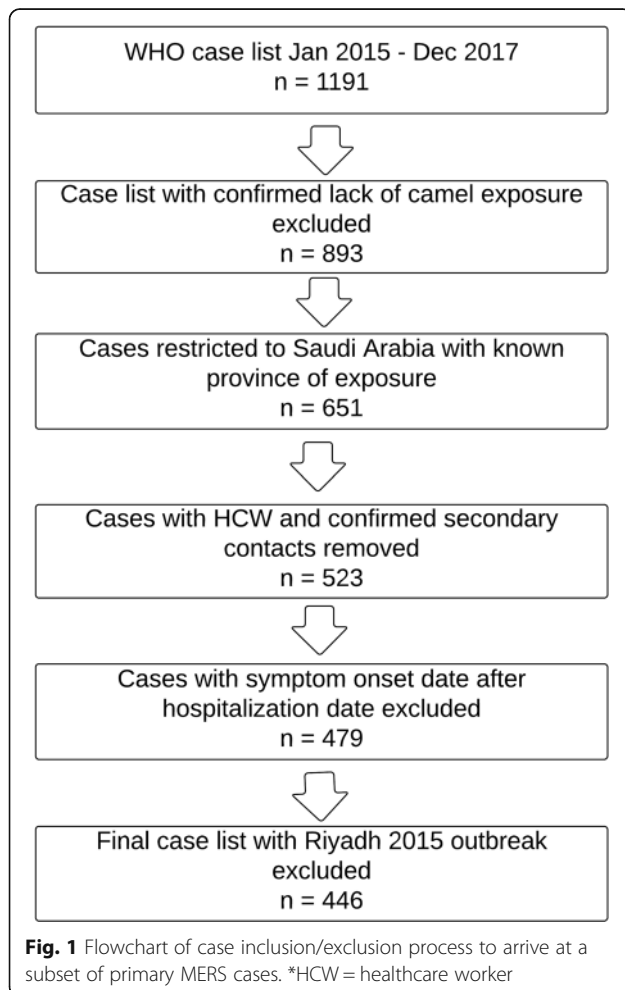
WHO case list Jan 2015 - Dec 2017
n = 1191

Case list with confirmed lack of camel exposure excluded
n = 893

Cases restricted to Saudi Arabia with known province of exposure
n = 651

Cases with HCW and confirmed secondary contacts removed
n = 523

Cases with symptom onset date after hospitalization date excluded
n = 479

Final case list with Riyadh 2015 outbreak excluded
n = 446

**Fig. 1** Flowchart of case inclusion/exclusion process to arrive at a subset of primary MERS cases. *HCW = healthcare worker